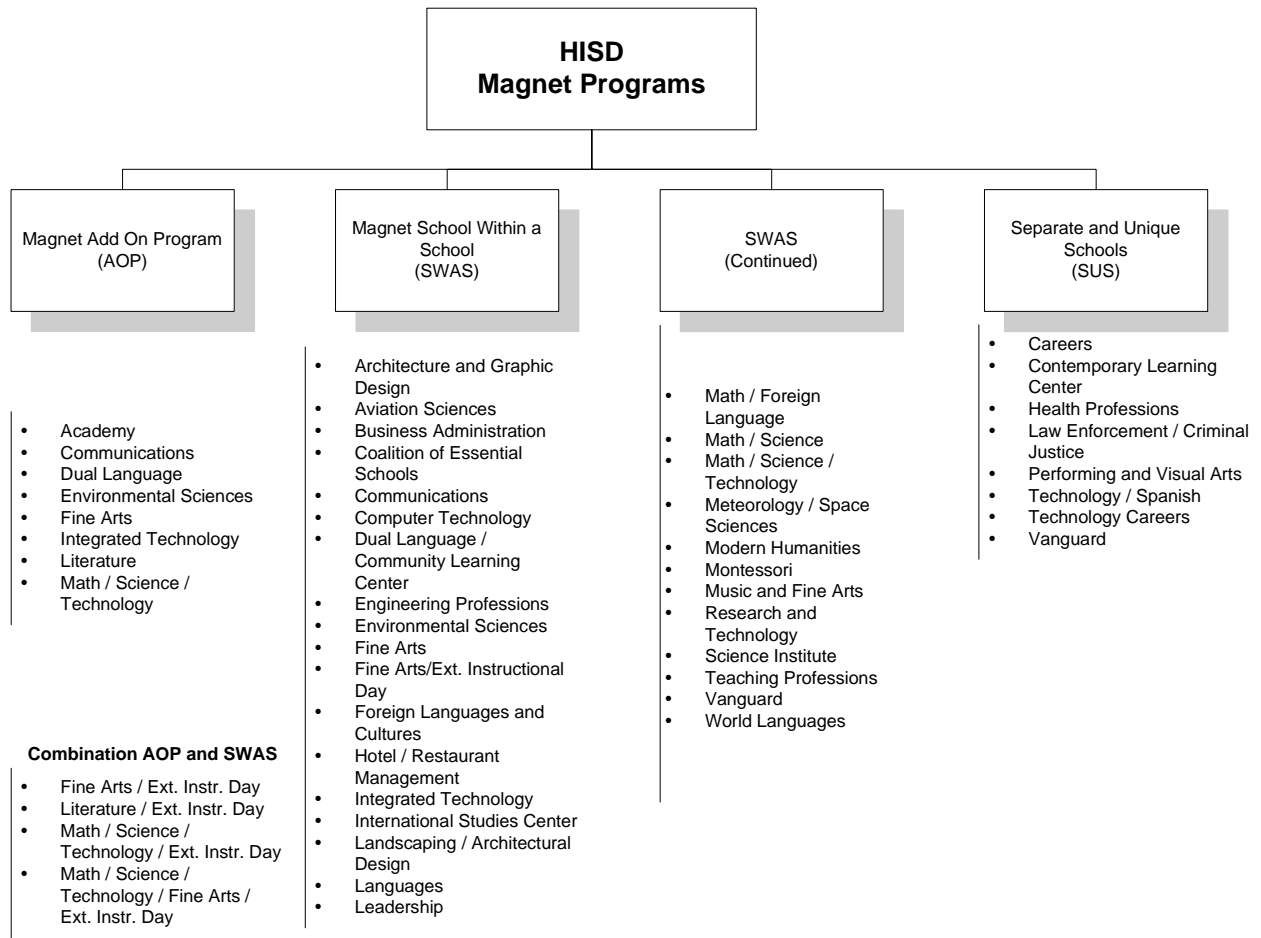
HISD
Magnet Programs

Magnet Add On Program
(AOP)

- Academy
- Communications
- Dual Language
- Environmental Sciences
- Fine Arts
- Integrated Technology
- Literature
- Math / Science / Technology

Combination AOP and SWAS

- Fine Arts / Ext. Instr. Day
- Literature / Ext. Instr. Day
- Math / Science / Technology / Ext. Instr. Day
- Math / Science / Technology / Fine Arts / Ext. Instr. Day

Magnet School Within a School
(SWAS)

- Architecture and Graphic Design
- Aviation Sciences
- Business Administration
- Coalition of Essential Schools
- Communications
- Computer Technology
- Dual Language / Community Learning Center
- Engineering Professions
- Environmental Sciences
- Fine Arts
- Fine Arts/Ext. Instructional Day
- Foreign Languages and Cultures
- Hotel / Restaurant Management
- Integrated Technology
- International Studies Center
- Landscaping / Architectural Design
- Languages
- Leadership

SWAS
(Continued)

- Math / Foreign Language
- Math / Science
- Math / Science / Technology
- Meteorology / Space Sciences
- Modern Humanities
- Montessori
- Music and Fine Arts
- Research and Technology
- Science Institute
- Teaching Professions
- Vanguard
- World Languages

Separate and Unique Schools
(SUS)

- Careers
- Contemporary Learning Center
- Health Professions
- Law Enforcement / Criminal Justice
- Performing and Visual Arts
- Technology / Spanish
- Technology Careers
- Vanguard